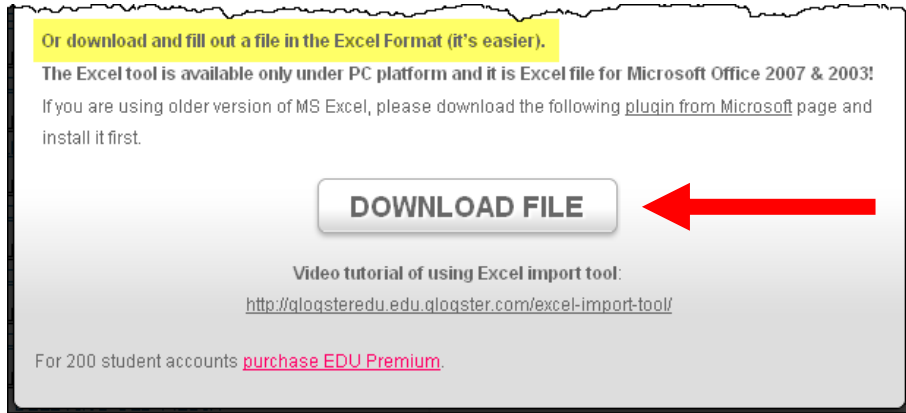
Or download and fill out a file in the Excel Format (it's easier).

The Excel tool is available only under PC platform and it is Excel file for Microsoft Office 2007 & 2003!

If you are using older version of MS Excel, please download the following plugin from Microsoft page and install it first.

DOWNLOAD FILE

Video tutorial of using Excel import tool:

http://glogsteredu.edu.glogster.com/excel-import-tool/

For 200 student accounts purchase EDU Premium.